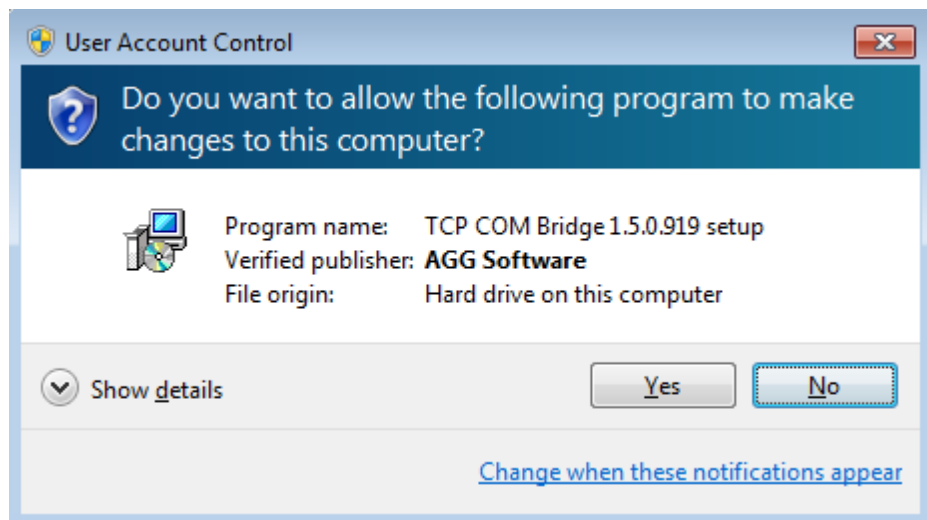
User Account Control

Do you want to allow the following program to make changes to this computer?

Program name: TCP COM Bridge 1.5.0.919 setup
Verified publisher: AGG Software
File origin: Hard drive on this computer

Show details

Yes

No

Change when these notifications appear